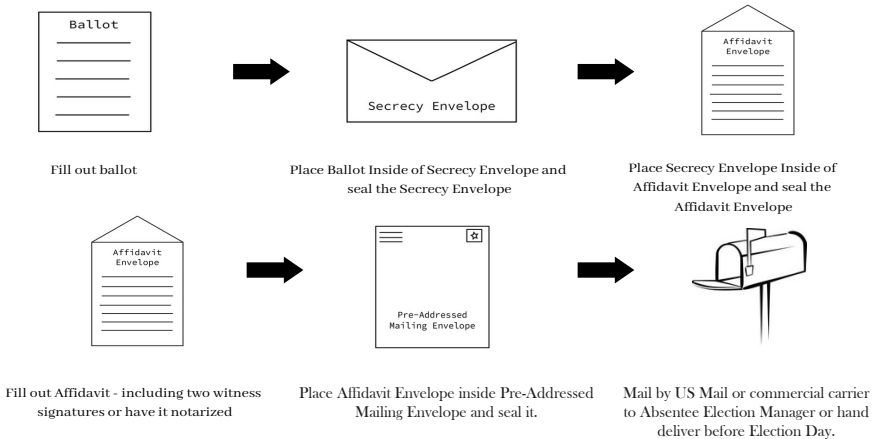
Ballot

Secrecy Envelope

Affidavit Envelope

Fill out ballot

Place Ballot Inside of Secrecy Envelope and seal the Secrecy Envelope

Place Secrecy Envelope Inside of Affidavit Envelope and seal the Affidavit Envelope

Affidavit Envelope

Pre-Addressed Mailing Envelope

Fill out Affidavit - including two witness signatures or have it notarized

Place Affidavit Envelope inside Pre-Addressed Mailing Envelope and seal it.

Mail by US Mail or commercial carrier to Absentee Election Manager or hand deliver before Election Day.